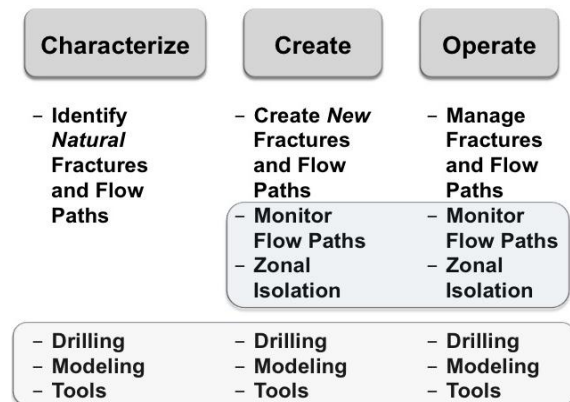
Characterize

– Identify *Natural* Fractures and Flow Paths

Create

– Create *New* Fractures and Flow Paths

– Monitor Flow Paths
– Zonal Isolation

Operate

– Manage Fractures and Flow Paths

– Monitor Flow Paths
– Zonal Isolation

– Drilling
– Modeling
– Tools

– Drilling
– Modeling
– Tools

– Drilling
– Modeling
– Tools